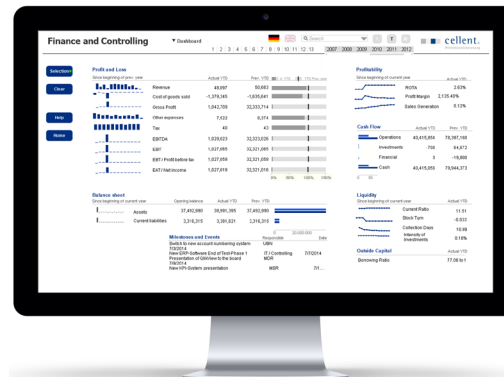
Finance and Controlling
▼Dashboard
1 2 3 4 5 6 7 8 9 10 11 12 13
Search
2007 2008 2009 2010 2011 2012
cellent.

Selection
Clear
Help
Home

Profit and Loss
Since beginning of curr. year
Actual YTD Prev. YTD

| | Actual YTD | Prev. YTD |
|---|---|---|
| Revenue | 49,097 | 50,683 |
| Cost of goods sold | -1,378,145 | -1,635,641 |
| Gross Profit | 1,042,700 | 32,333,714 |
| Other expenses | 7,522 | 6,374 |
| Tax | 40 | 43 |
| EBITDA | 1,029,623 | 32,323,026 |
| EBIT | 1,027,095 | 32,301,095 |
| EBT / Profit before tax | 1,027,058 | 32,321,059 |
| EAT / Net income | 1,027,018 | 32,321,016 |

0% 50% 100% 150%

Profitability
Since beginning of current year
Actual YTD

| | Actual YTD |
|---|---|
| ROTA | 2.63% |
| Profit Margin | 2,135.45% |
| Sales Generation | 0.12% |

Cash Flow
Actual YTD Prev. YTD

| | Actual YTD | Prev. YTD |
|---|---|---|
| Operations | 40,415,955 | 78,397,168 |
| Investments | 700 | 84,672 |
| Financial | 0 | -19,800 |
| Cash | 40,415,955 | 78,944,373 |

Balance sheet
Since beginning of current year
Opening balance Actual YTD Prev. YTD

| | Opening balance | Actual YTD | Prev. YTD |
|---|---|---|---|
| Assets | 37,402,980 | 38,995,395 | 37,402,980 |
| Current liabilities | 3,316,315 | 3,391,531 | 3,316,315 |

Milestones and Events
Responsible Date
Switch to new account numbering system 7/9/2014 UBN
New ERP-Software End of Test-Phase 1 IT / Controlling 7/7/2014
Presentation of GW-View to the board 7/8/2014 MOR
New KPI-System presentation MSR 7/1...

Liquidity
Since beginning of current year
Actual YTD

| | Actual YTD |
|---|---|
| Current Ratio | 11.51 |
| Stock Turn | -0.022 |
| Collection Days | 10.98 |
| Intensity of investments | 0.18% |

Outside Capital
Actual YTD
Borrowing Ratio 77.06 to 1